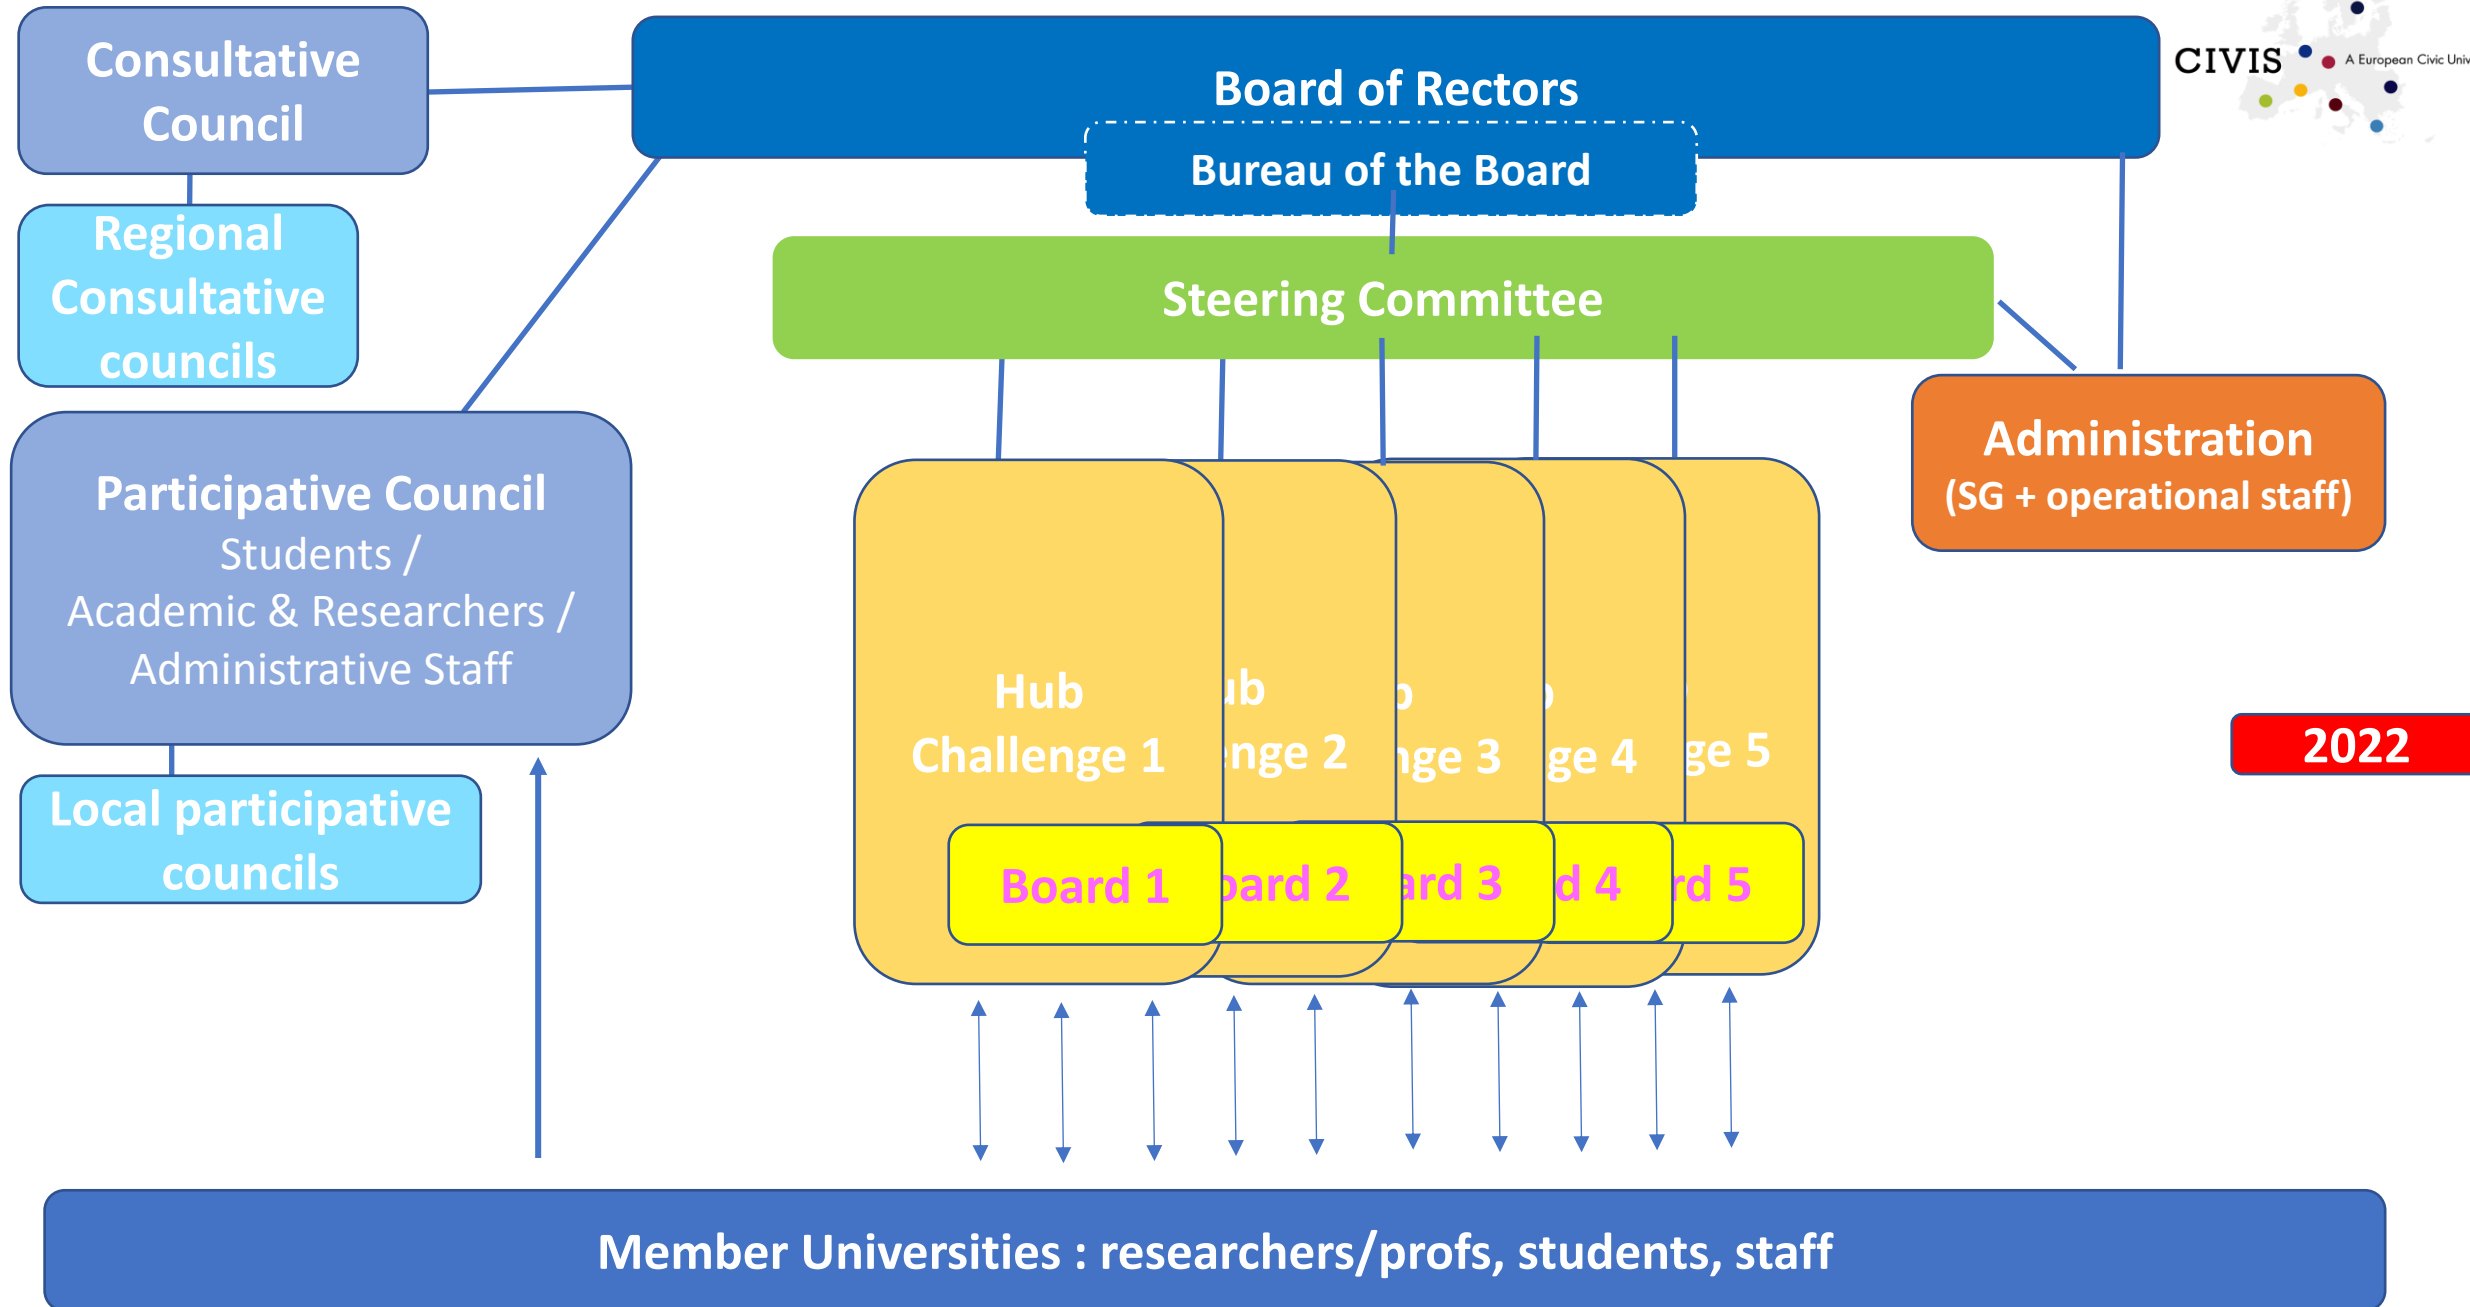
Consultative Council

Regional Consultative councils

Board of Rectors

Bureau of the Board

CIVIS A European Civic Univ

Steering Committee

Administration
(SG + operational staff)

Participative Council
Students /
Academic & Researchers /
Administrative Staff

Local participative councils

Hub Challenge 1

ub nge 2

o nge 3

ge 4

ge 5

Board 1

oard 2

ard 3

d 4

rd 5

2022

Member Universities : researchers/profs, students, staff